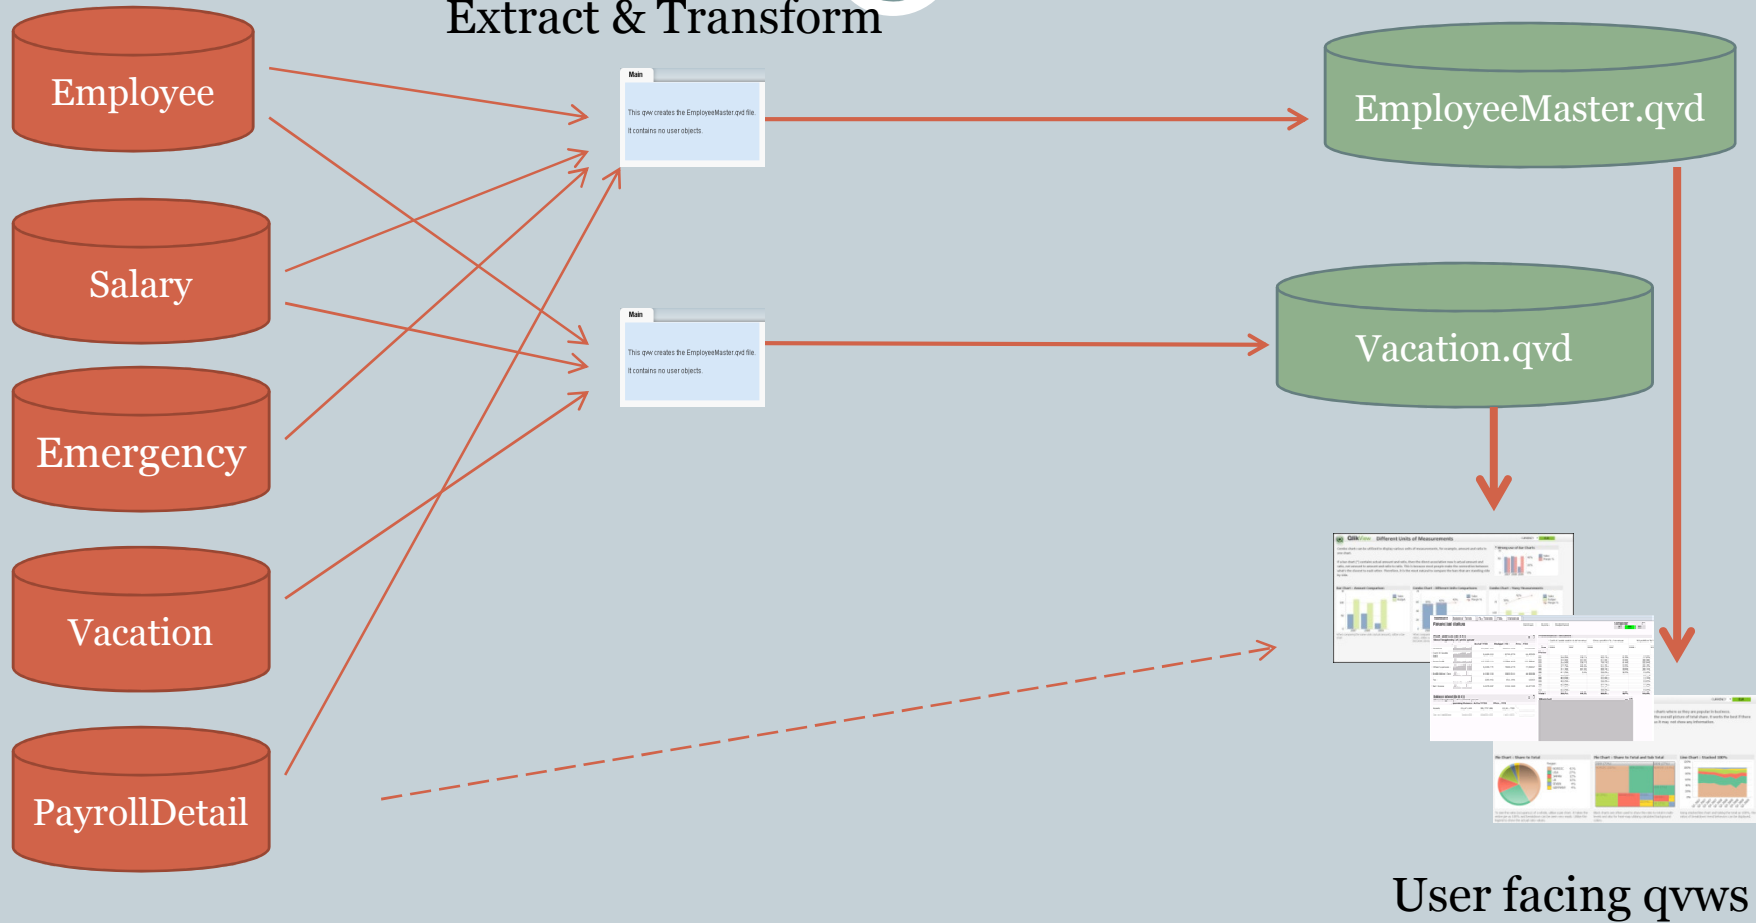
Extract & Transform

Employee

Salary

Emergency

Vacation

PayrollDetail

Main

This qvw creates the EmployeeMaster.qvd file.

It contains no user objects.

Main

This qvw creates the EmployeeMaster.qvd file.

It contains no user objects.

EmployeeMaster.qvd

Vacation.qvd

QlikView Different Units of Measurements

Financial status

User facing qvws